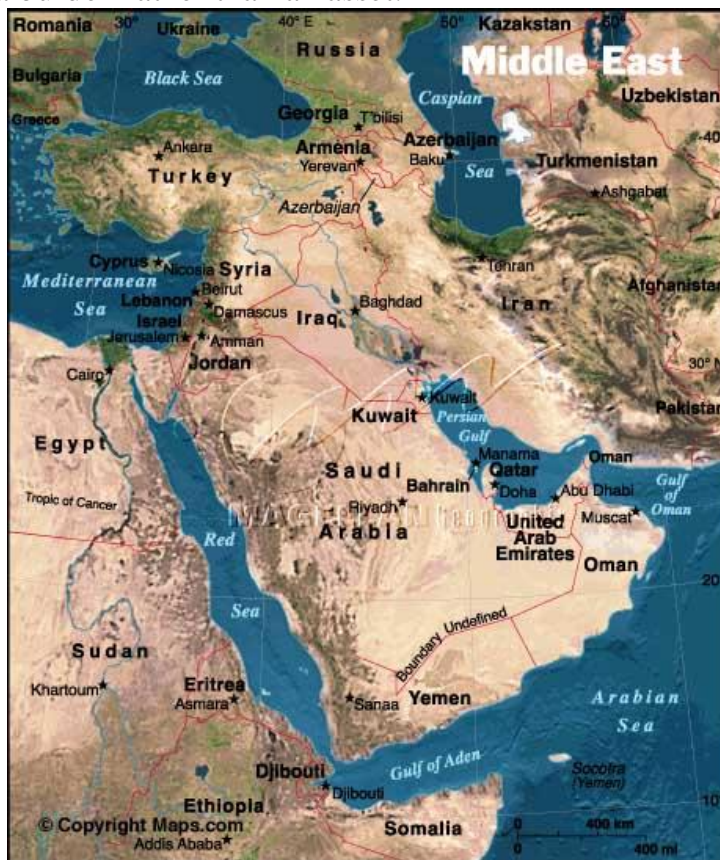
Middle East

Romania 30° Ukraine 40° E Russia 50° Kazakstan 60°

Bulgaria Black Sea Georgia Tbilisi Caspian Uzbekistan

Greece Ankara Armenia Yerevan Azerbaijan Baku Sea Turkmenistan 40

Turkey Azerbaijan Ashgabat

Cyprus Nicosia Syria Tehran

Mediterranean Sea Lebanon Beirut Damascus Baghdad Iran Afghanistan

Israel Jerusalem Amman Iraq 30° N

Jordan

Cairo Kuwait Kuwait Persian Gulf Pakistan

Egypt Saudi Manama Qatar Oman

Bahrain Doha Abu Dhabi Gulf of Oman

Tropic of Cancer Riyadh Muscat

Arabia United Arab Emirates

Red Oman

Sea 20

Boundary Undefined

Sudan

Khartoum Eritrea Asmara Sanaa Yemen Arabian Sea

Djibouti Djibouti Gulf of Aden Socotra (Yemen)

© Copyright Maps.com Ethiopia Somalia 0 400 km 0 400 mi 10

Addis Ababa